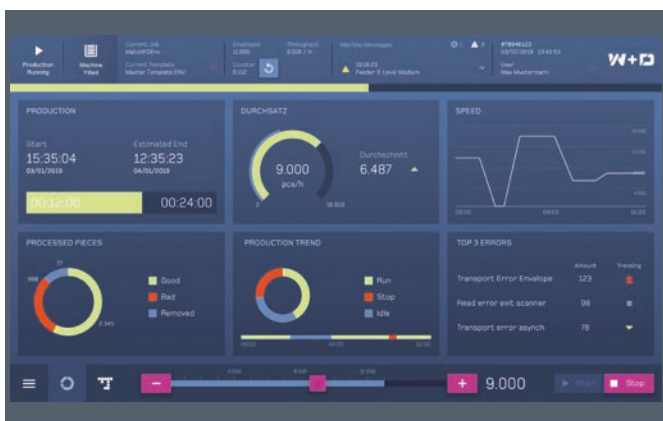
Production Running

Machine Filled

Current Job
Match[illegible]

Current Template
Master Template ENV

Envelopes
11.880

Throughput
9.000 / h

Counter
8.112

Machine Messages

Feeder 3: Level Medium

#78848123
03/07/2018 13:42:53

User
Max Mustermann

W+D

PRODUCTION

Start
15:35:04
03/01/2019

Estimated End
12:35:23
04/01/2019

00:12:00

00:24:00

DURCHSATZ

9.000
pcs/h

0

18.000

Durchschnitt
6.487

SPEED

PROCESSED PIECES

Good

Bad

Removed

2.345

PRODUCTION TREND

Run

Stop

Idle

TOP 3 ERRORS

Amount

Trending

Transport Error Envelope
123

Read error exit scanner
98

Transport error asynch
78

4.000

8.000

12.000

9.000

Start

Stop